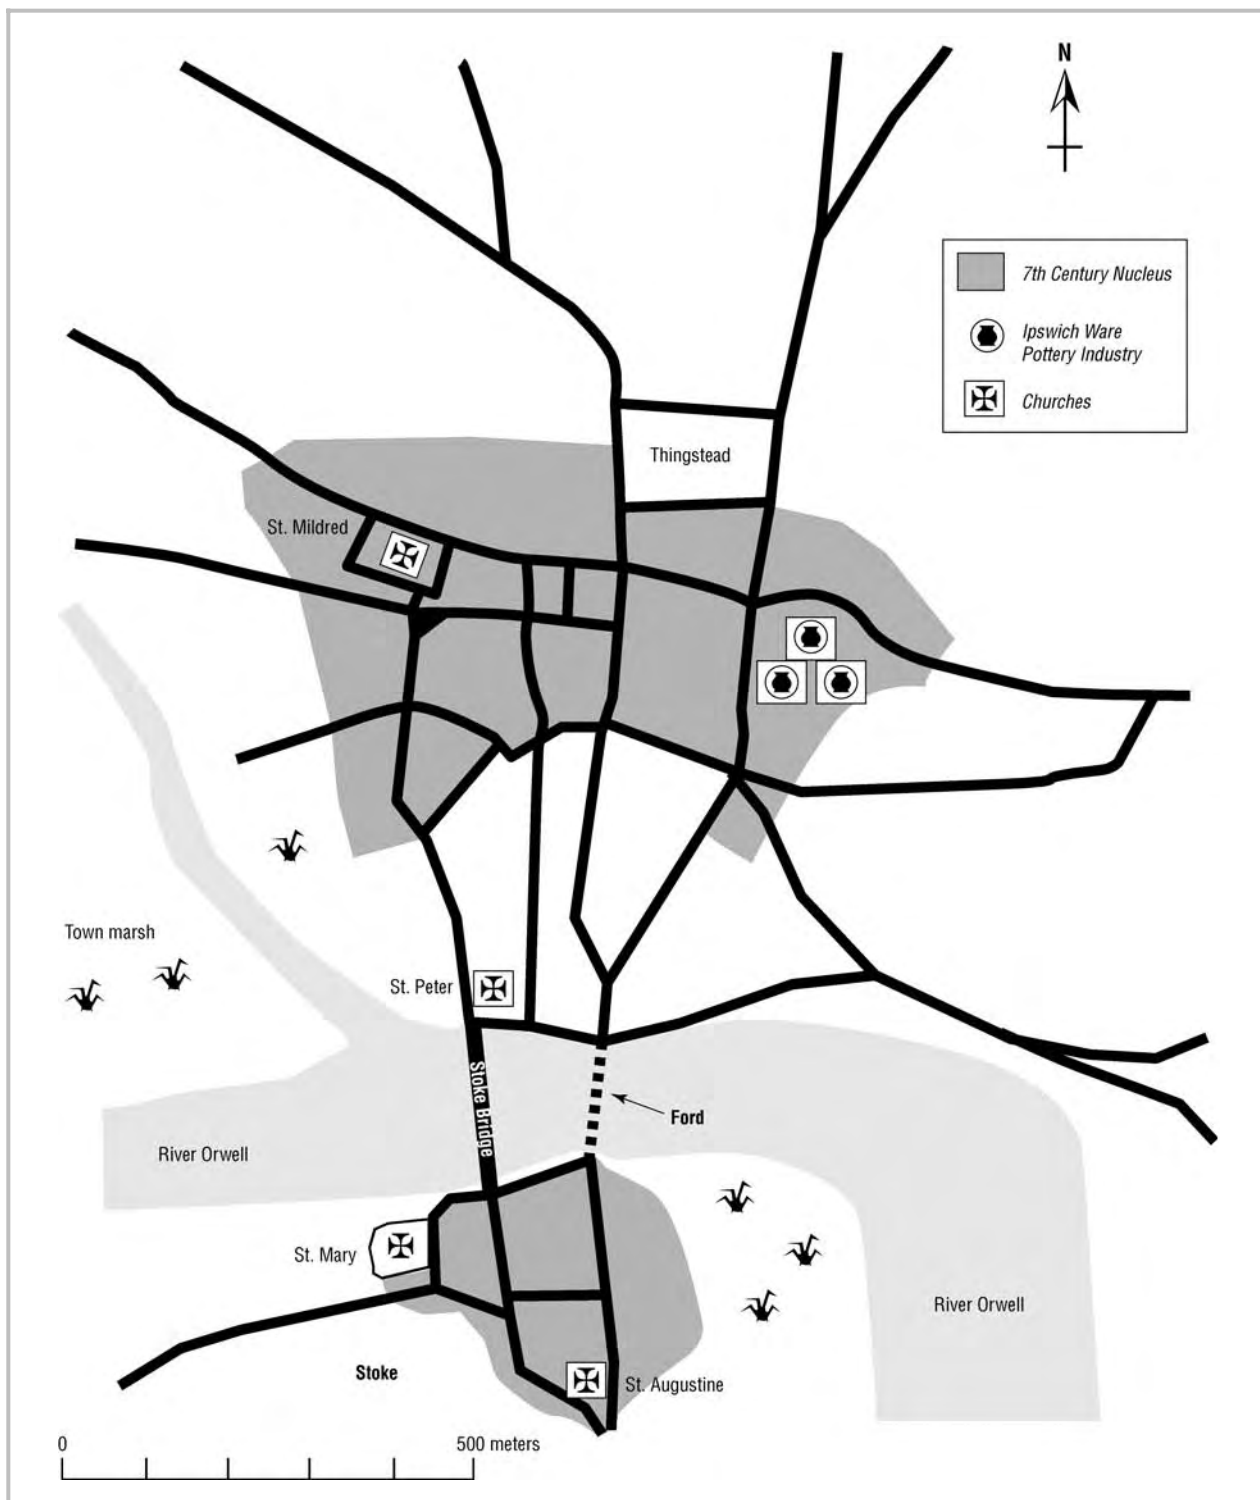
N

7th Century Nucleus

Ipswich Ware Pottery Industry

Churches

Thingstead

St. Mildred

Town marsh

St. Peter

Stoke Bridge

Ford

River Orwell

St. Mary

Stoke

St. Augustine

River Orwell

0

500 meters